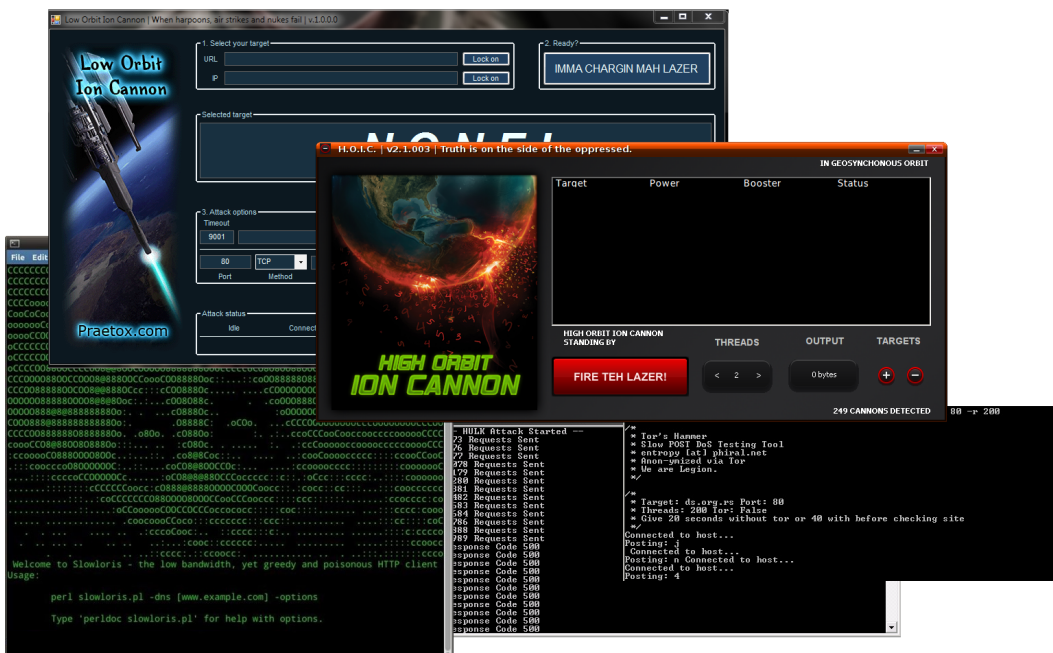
Low Orbit Ion Cannon | When harpoons, air strikes and nukes fail | v.1.0.0.0

Low Orbit Ion Cannon

1. Select your target
URL
Lock on
IP
Lock on

2. Ready?
IMMA CHARGIN MAH LAZER

Selected target

3. Attack options
Timeout
9001
80
Port
TCP
Method

Attack status
Idle
Connect

Praetox.com

H.O.I.C. | v2.1.003 | Truth is on the side of the oppressed.
IN GEOSYNCHRONOUS ORBIT

| Target | Power | Booster | Status |
|---|---|---|---|

HIGH ORBIT ION CANNON
HIGH ORBIT ION CANNON
STANDING BY
THREADS
< 2 >
OUTPUT
0 bytes
TARGETS
FIRE TEH LAZER!
249 CANNONS DETECTED

File Edit

Welcome to Slowloris - the low bandwidth, yet greedy and poisonous HTTP client
Usage:

perl slowloris.pl -dns [www.example.com] -options

Type 'perldoc slowloris.pl' for help with options.

HULK Attack Started --
73 Requests Sent
76 Requests Sent
77 Requests Sent
078 Requests Sent
179 Requests Sent
280 Requests Sent
381 Requests Sent
482 Requests Sent
583 Requests Sent
684 Requests Sent
786 Requests Sent
888 Requests Sent
989 Requests Sent
esponse Code 500
esponse Code 500
esponse Code 500
esponse Code 500
esponse Code 500
esponse Code 500
esponse Code 500
esponse Code 500
esponse Code 500
esponse Code 500
esponse Code 500
esponse Code 500
esponse Code 500

80 -r 200

/*
 * Tor's Hammer
 * Slow POST DoS Testing Tool
 * entropy [at] phiral.net
 * Anon-ymized via Tor
 * We are Legion.
 */

/*
 * Target: ds.org.rs Port: 80
 * Threads: 200 Tor: False
 * Give 20 seconds without tor or 40 with before checking site
 */
Connected to host...
Posting: j
 Connected to host...
Posting: n Connected to host...
Connected to host...
Posting: 4